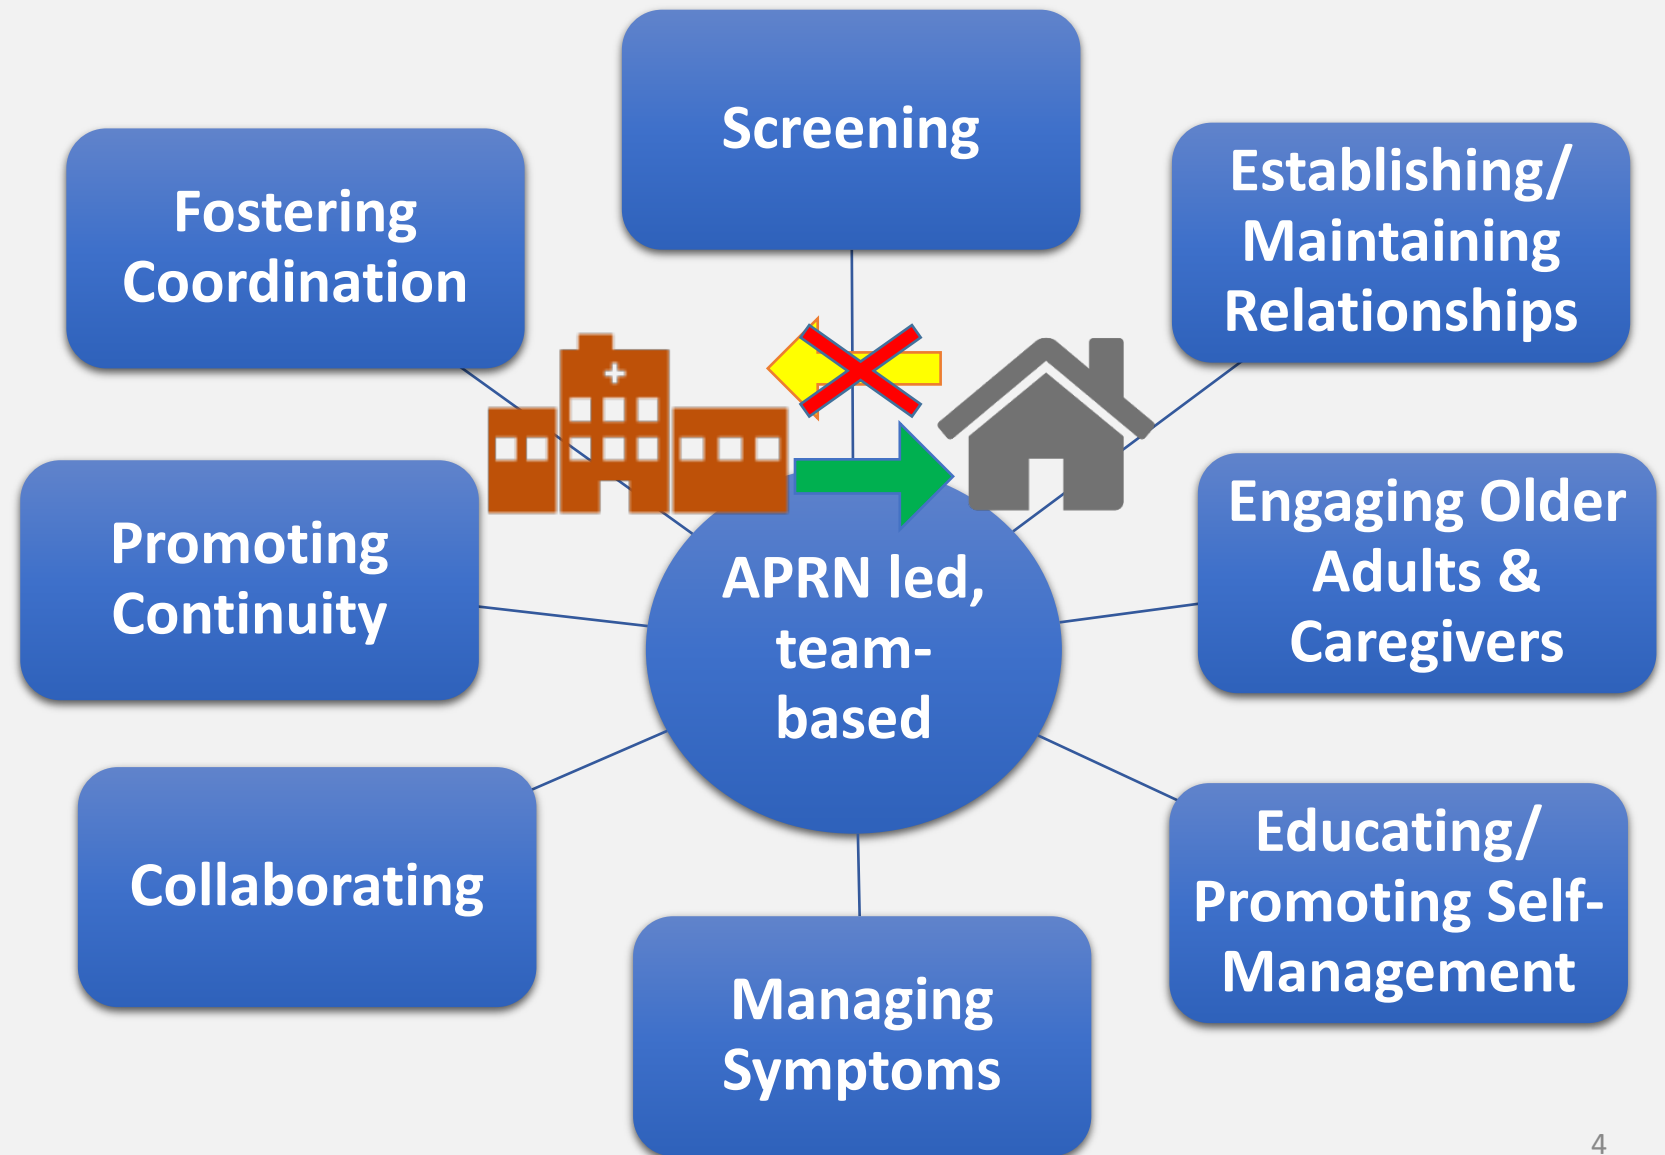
Screening

Fostering Coordination

Establishing/ Maintaining Relationships

Promoting Continuity

APRN led, team-based

Engaging Older Adults & Caregivers

Collaborating

Educating/ Promoting Self-Management

Managing Symptoms

4